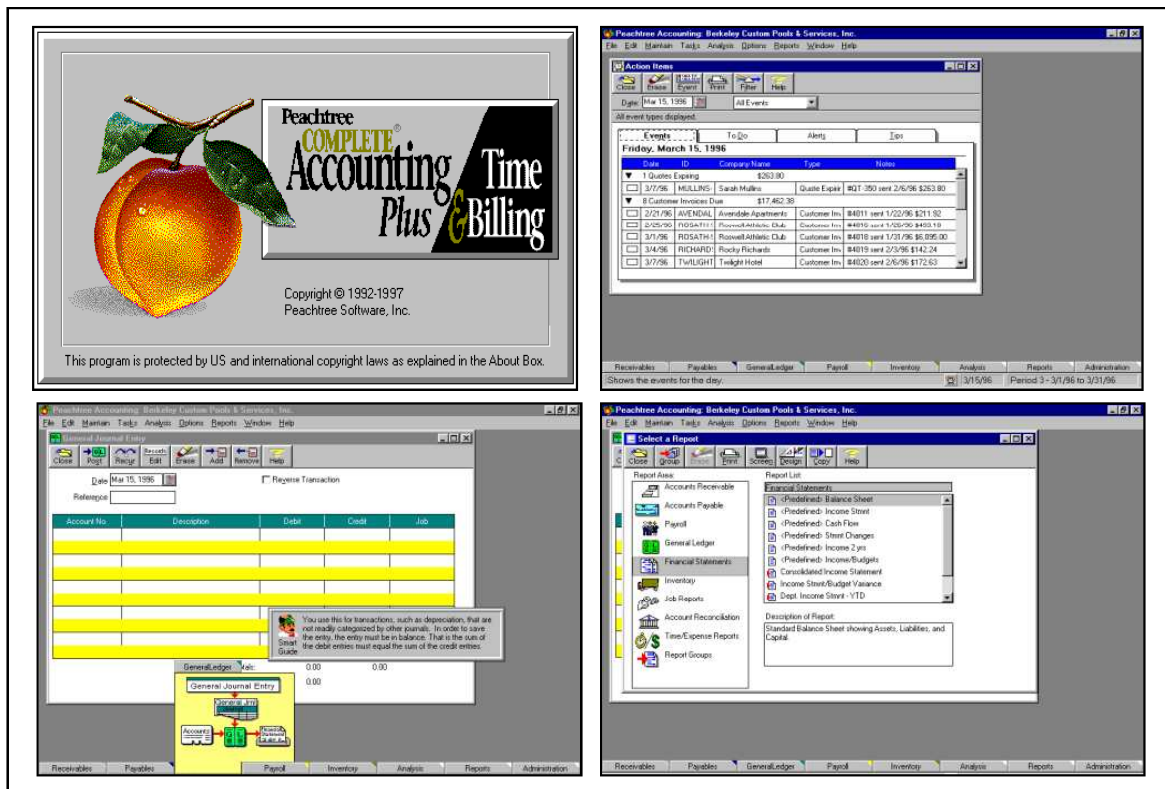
Peachtree COMPLETE® Accounting Plus Time & Billing

Copyright © 1992-1997
Peachtree Software, Inc.

This program is protected by US and international copyright laws as explained in the About Box.

Peachtree Accounting: Berkeley Custom Pools & Services, Inc.
File Edit Maintain Tasks Analysis Options Reports Window Help

Action Items
Close Erase Event Print Filter Help
Date Mar 15, 1996 All Events
All event types displayed.
Events To Do Alerts Tips
Friday, March 15, 1996

| | Date | ID | Company Name | Type | Notes |
|---|---|---|---|---|---|
| ▼ | 1 Quotes Expiring | | $263.80 | | |
| | 3/7/96 | MULLINS | Sarah Mullins | Quote Expir | #QT-350 sent 2/6/96 $263.80 |
| ▼ | 8 Customer Invoices Due | | $17,462.38 | | |
| | 2/21/96 | AVENDAL | Avendale Apartments | Customer Inv | #4011 sent 1/22/96 $211.92 |
| | 2/25/96 | ROSATH | Roswell Athletic Club | Customer Inv | #4016 sent 1/26/96 $493.10 |
| | 3/1/96 | ROSATH | Roswell Athletic Club | Customer Inv | #4018 sent 1/31/96 $6,895.00 |
| | 3/4/96 | RICHARD | Rocky Richards | Customer Inv | #4019 sent 2/3/96 $142.24 |
| | 3/7/96 | TWILIGHT | Twilight Hotel | Customer Inv | #4020 sent 2/6/96 $172.63 |

Receivables Payables General Ledger Payroll Inventory Analysis Reports Administration
Shows the events for the day. 3/15/96 Period 3 - 3/1/96 to 3/31/96

Peachtree Accounting: Berkeley Custom Pools & Services, Inc.
File Edit Maintain Tasks Analysis Options Reports Window Help
General Journal Entry
Close Post Recur Records Edit Erase Add Remove Help
Date Mar 15, 1996 Reverse Transaction
Reference

| Account No. | Description | Debit | Credit | Job |
|---|---|---|---|---|

You use this for transactions, such as depreciation, that are not readily categorized by other journals. In order to save the entry, the entry must be in balance. That is the sum of the debit entries must equal the sum of the credit entries.
Smart Guide
GeneralLedger tals: 0.00 0.00
0.00
General Journal Entry
General Jrnl
Accounts
Receivables Payables Payroll Inventory Analysis Reports Administration

Peachtree Accounting: Berkeley Custom Pools & Services, Inc.
File Edit Maintain Tasks Analysis Options Reports Window Help
Select a Report
Close Group Erase Print Screen Design Copy Help
Report Area:
Accounts Receivable
Accounts Payable
Payroll
General Ledger
Financial Statements
Inventory
Job Reports
Account Reconciliation
Time/Expense Reports
Report Groups
Report List:
Financial Statements
<Predefined> Balance Sheet
<Predefined> Income Stmnt
<Predefined> Cash Flow
<Predefined> Stmnt Changes
<Predefined> Income 2 yrs
<Predefined> Income/Budgets
Consolidated Income Statement
Income Stmnt/Budget Variance
Dept. Income Stmnt - YTD
Description of Report:
Standard Balance Sheet showing Assets, Liabilities, and Capital.
Receivables Payables General Ledger Payroll Inventory Analysis Reports Administration